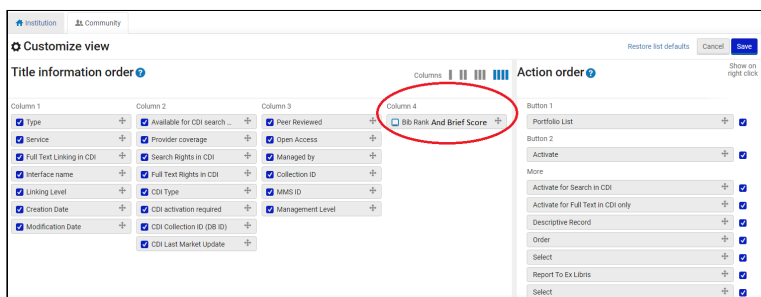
Institution | Community

Customize view

Restore list defaults | Cancel | Save

Title information order

Columns

Action order

Show on right click

Column 1
Type
Service
Full Text Linking in CDI
Interface name
Linking Level
Creation Date
Modification Date

Column 2
Available for CDI search ...
Provider coverage
Search Rights in CDI
Full Text Rights in CDI
CDI Type
CDI activation required
CDI Collection ID (DB ID)
CDI Last Market Update

Column 3
Peer Reviewed
Open Access
Managed by
Collection ID
MMS ID
Management Level

Column 4
Bib Rank And Brief Score

Button 1
Portfolio List

Button 2
Activate

More
Activate for Search in CDI
Activate for Full Text in CDI only
Descriptive Record
Order
Select
Report To Ex Libris
Select